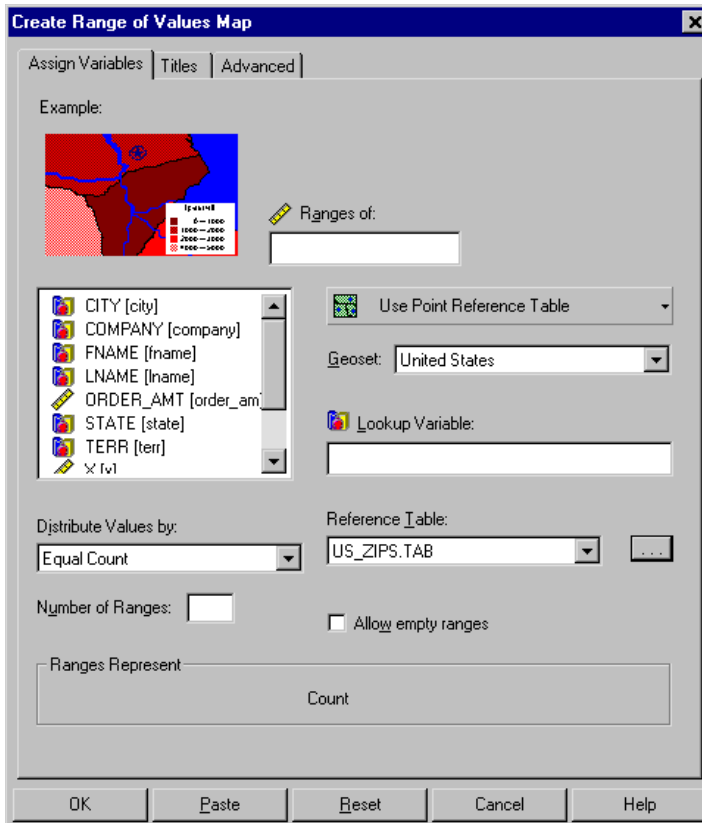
Create Range of Values Map

Assign Variables | Titles | Advanced

Example:

Ranges of:

CITY [city]
COMPANY [company]
FNAME [fname]
LNAME [lname]
ORDER_AMT [order_am]
STATE [state]
TERR [terr]
X [x]

Use Point Reference Table

Geoset: United States

Lookup Variable:

Distribute Values by:
Equal Count

Reference Table:
US_ZIPS.TAB

...

Number of Ranges:

Allow empty ranges

Ranges Represent
Count

OK | Paste | Reset | Cancel | Help